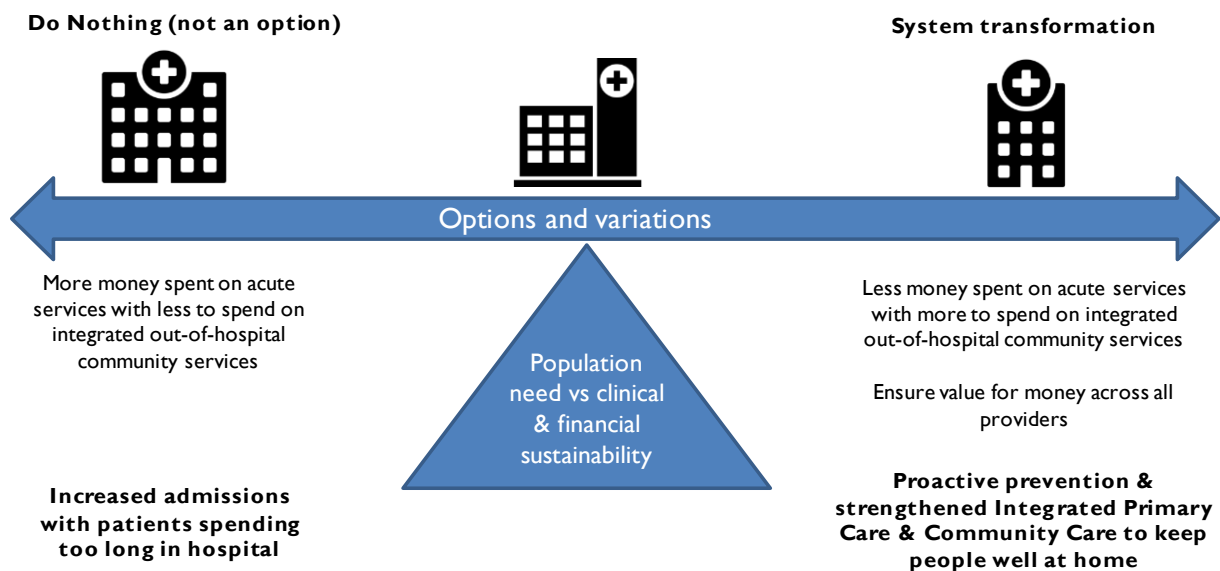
Do Nothing (not an option)

System transformation

Options and variations

More money spent on acute services with less to spend on integrated out-of-hospital community services

Population need vs clinical & financial sustainability

Less money spent on acute services with more to spend on integrated out-of-hospital community services

Ensure value for money across all providers

Increased admissions with patients spending too long in hospital

Proactive prevention & strengthened Integrated Primary Care & Community Care to keep people well at home